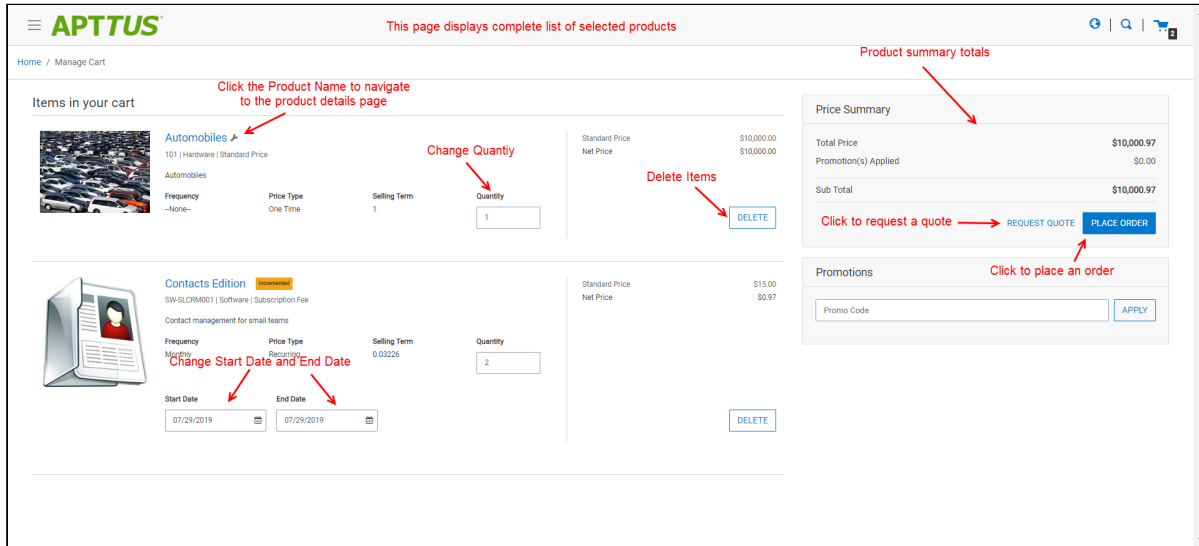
APTTUS

This page displays complete list of selected products

2

Home / Manage Cart

Product summary totals

Items in your cart

Click the Product Name to navigate to the product details page

Automobiles

101 | Hardware | Standard Price

Automobiles

Change Quantiy

| Frequency | Price Type | Selling Term | Quantity |
|---|---|---|---|
| --None-- | One Time | 1 | 1 |

Standard Price $10,000.00
Net Price $10,000.00

Delete Items

DELETE

Price Summary

Total Price $10,000.97
Promotion(s) Applied $0.00
Sub Total $10,000.97

Click to request a quote

REQUEST QUOTE

PLACE ORDER

Click to place an order

Contacts Edition Incremented

SW-SLCRM001 | Software | Subscription Fee

Contact management for small teams

| Frequency | Price Type | Selling Term | Quantity |
|---|---|---|---|
| Monthly | Recurring | 0.03226 | 2 |

Change Start Date and End Date

Start Date 07/29/2019

End Date 07/29/2019

Standard Price $15.00
Net Price $0.97

DELETE

Promotions

Promo Code

APPLY